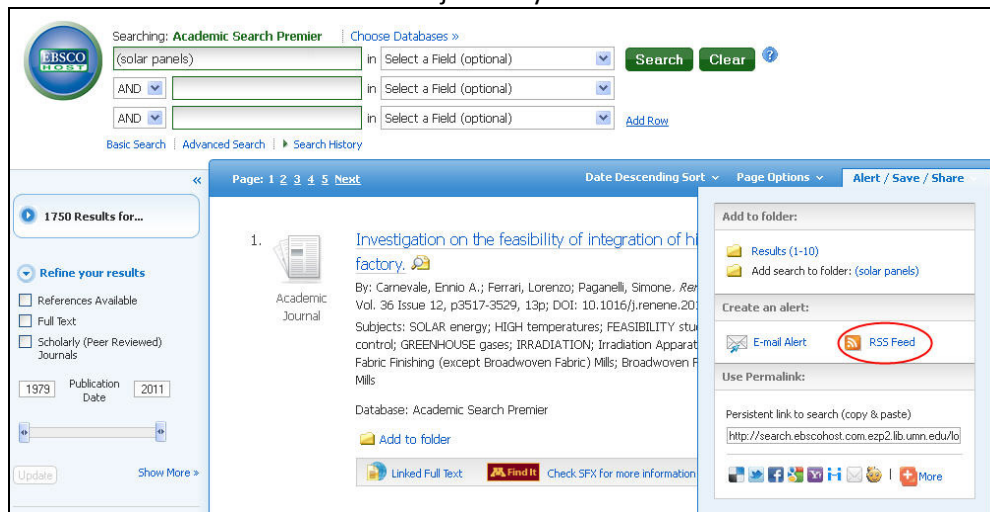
EBSCO HOST

Searching: Academic Search Premier | Choose Databases »

(solar panels) in Select a Field (optional) Search Clear ?

AND in Select a Field (optional)

AND in Select a Field (optional) Add Row

Basic Search | Advanced Search | ▸ Search History

«

1750 Results for...

Refine your results

References Available

Full Text

Scholarly (Peer Reviewed) Journals

1979 Publication Date 2011

Update

Show More »

Page: 1 2 3 4 5 Next

Date Descending Sort

Page Options

Alert / Save / Share

1.

Academic Journal

Investigation on the feasibility of integration of hi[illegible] factory.

By: Carnevale, Ennio A.; Ferrari, Lorenzo; Paganelli, Simone. Ren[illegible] Vol. 36 Issue 12, p3517-3529, 13p; DOI: 10.1016/j.renene.20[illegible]

Subjects: SOLAR energy; HIGH temperatures; FEASIBILITY stu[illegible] control; GREENHOUSE gases; IRRADIATION; Irradiation Appara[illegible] Fabric Finishing (except Broadwoven Fabric) Mills; Broadwoven F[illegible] Mills

Database: Academic Search Premier

Add to folder

Linked Full Text

Find It

Check SFX for more information

Add to folder:

Results (1-10)

Add search to folder: (solar panels)

Create an alert:

E-mail Alert

RSS Feed

Use Permalink:

Persistent link to search (copy & paste)

http://search.ebscohost.com.ezp2.lib.umn.edu/lo

More